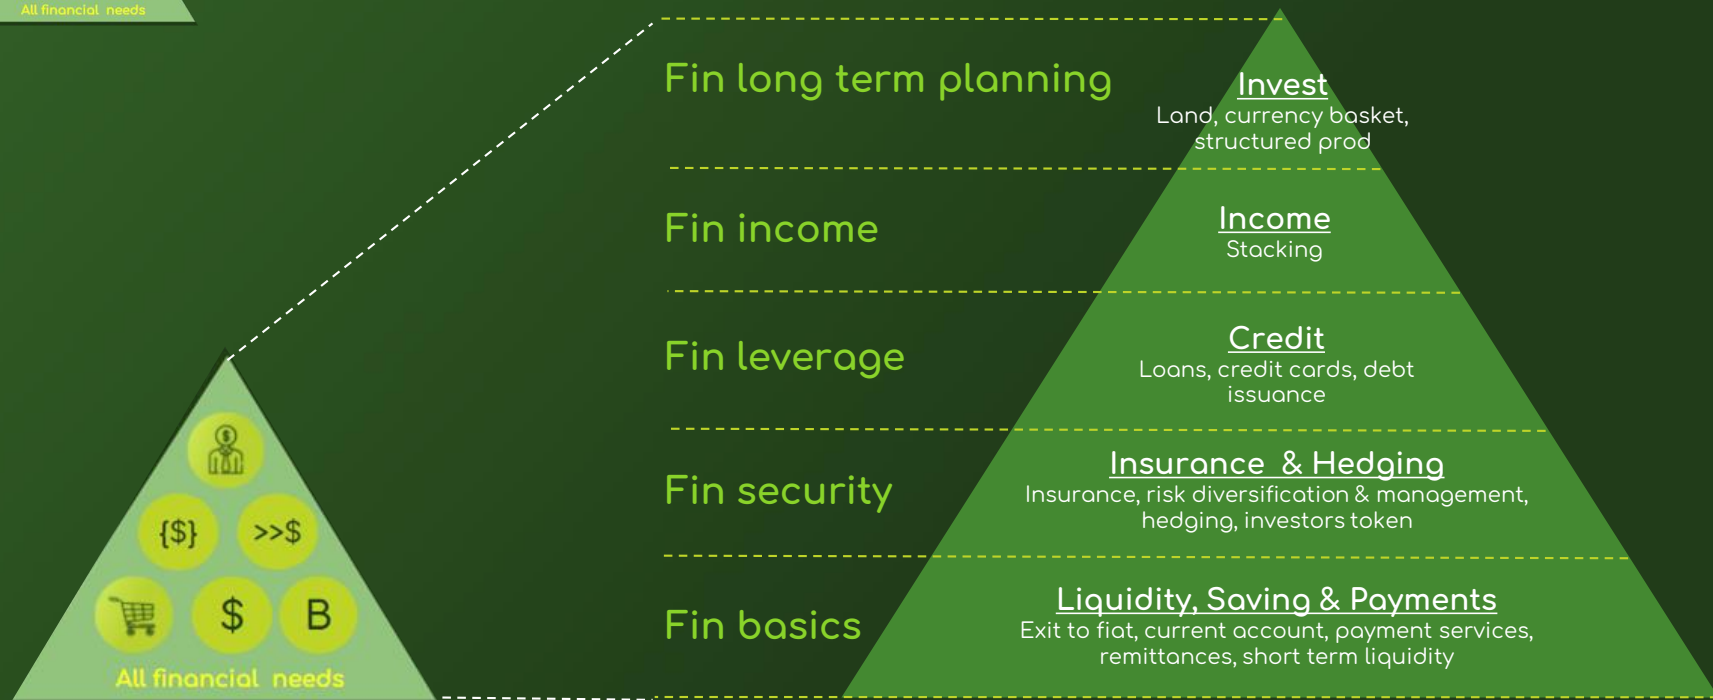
All financial needs

Fin long term planning

Invest
Land, currency basket, structured prod

Fin income

Income
Stacking

Fin leverage

Credit
Loans, credit cards, debt issuance

Fin security

Insurance & Hedging
Insurance, risk diversification & management, hedging, investors token

Fin basics

Liquidity, Saving & Payments
Exit to fiat, current account, payment services, remittances, short term liquidity

{$} >>$ $ B

All financial needs